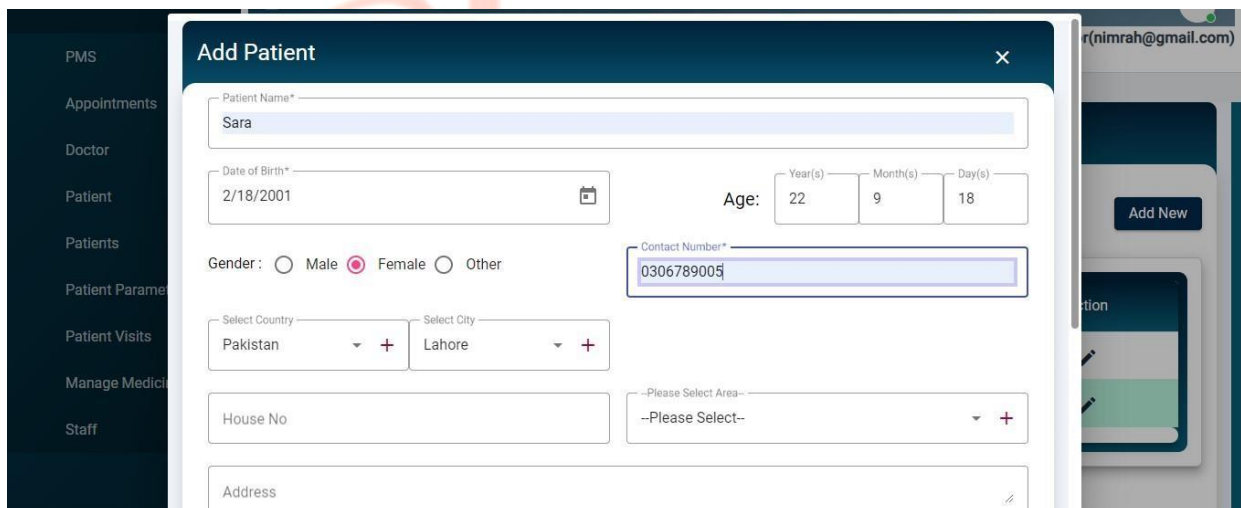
PMS
Appointments
Doctor
Patient
Patients
Patient Paramet
Patient Visits
Manage Medici
Staff

r(nimrah@gmail.com)

Add New

tion

Add Patient
×

Patient Name*
Sara

Date of Birth*
2/18/2001

Age:
Year(s)
22
Month(s)
9
Day(s)
18

Gender: Male Female Other

Contact Number*
0306789005

Select Country
Pakistan
+
Select City
Lahore
+

House No

--Please Select Area--
--Please Select--
+

Address